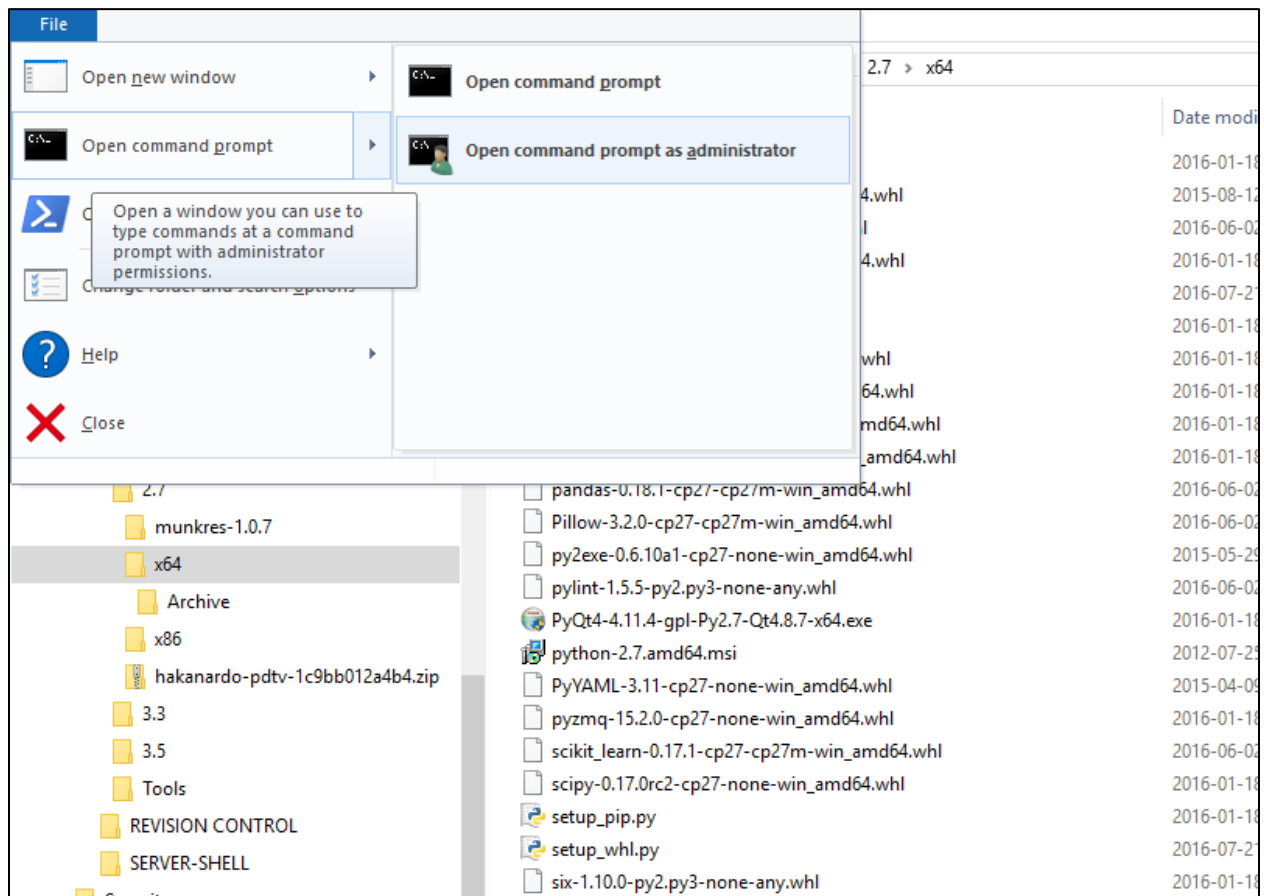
File

Open new window

Open command prompt

Open a window you can use to type commands at a command prompt with administrator permissions.

Change folder and search options

Help

Close

Open command prompt

Open command prompt as administrator

2.7 > x64

Date modi

2016-01-18
4.whl 2015-08-12
l 2016-06-02
4.whl 2016-01-18
2016-07-21
2016-01-18
whl 2016-01-18
64.whl 2016-01-18
md64.whl 2016-01-18
_amd64.whl 2016-01-18

| | |
|---|---|
| pandas-0.18.1-cp27-cp27m-win_amd64.whl | 2016-06-02 |
| Pillow-3.2.0-cp27-cp27m-win_amd64.whl | 2016-06-02 |
| py2exe-0.6.10a1-cp27-none-win_amd64.whl | 2015-05-29 |
| pylint-1.5.5-py2.py3-none-any.whl | 2016-06-02 |
| PyQt4-4.11.4-gpl-Py2.7-Qt4.8.7-x64.exe | 2016-01-18 |
| python-2.7.amd64.msi | 2012-07-25 |
| PyYAML-3.11-cp27-none-win_amd64.whl | 2015-04-09 |
| pyzmq-15.2.0-cp27-none-win_amd64.whl | 2016-01-18 |
| scikit_learn-0.17.1-cp27-cp27m-win_amd64.whl | 2016-06-02 |
| scipy-0.17.0rc2-cp27-none-win_amd64.whl | 2016-01-18 |
| setup_pip.py | 2016-01-18 |
| setup_whl.py | 2016-07-21 |
| six-1.10.0-py2.py3-none-any.whl | 2016-01-18 |

2.7
munkres-1.0.7
x64
Archive
x86
hakanardo-pdtv-1c9bb012a4b4.zip
3.3
3.5
Tools
REVISION CONTROL
SERVER-SHELL